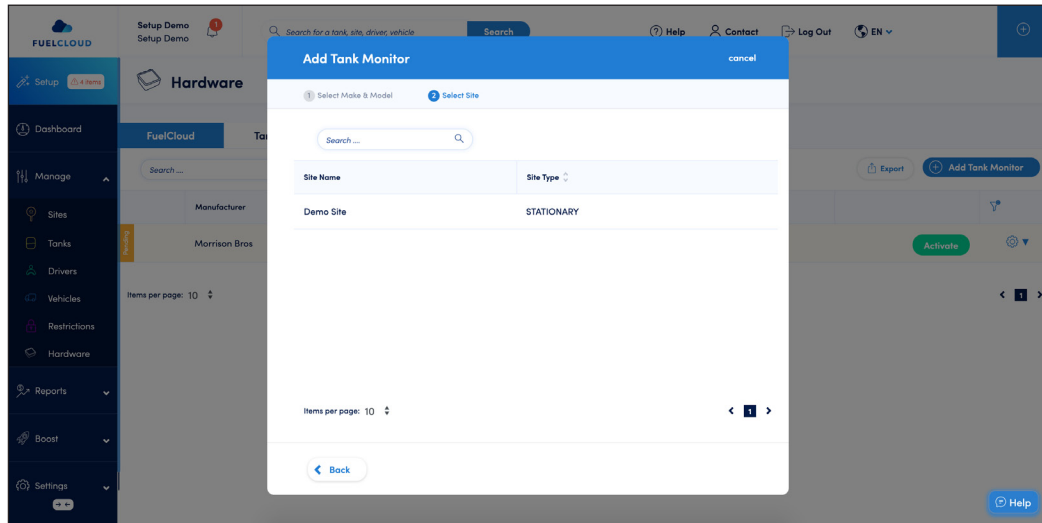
FUELCLOUD

Setup Demo
Setup Demo

1

Search for a tank, site, driver, vehicle

Search

Help

Contact

Log Out

EN

Setup 4 items

Dashboard

Manage

Sites

Tanks

Drivers

Vehicles

Restrictions

Hardware

Reports

Boost

Settings

Hardware

FuelCloud

Ta

Search ...

Export

Add Tank Monitor

Manufacturer

Morrison Bros

Activate

Items per page: 10

1

Add Tank Monitor

cancel

1 Select Make & Model

2 Select Site

Search ....

| Site Name | Site Type |
|---|---|
| Demo Site | STATIONARY |

Items per page: 10

1

Back

Help